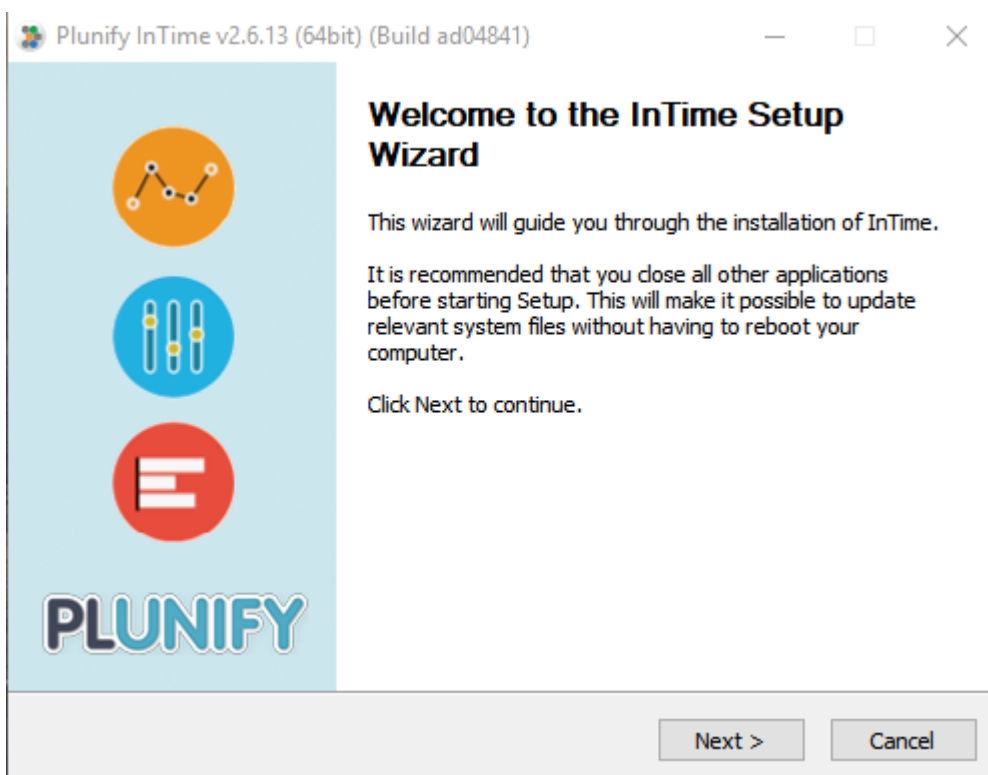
Plunify InTime v2.6.13 (64bit) (Build ad04841)

PLUNIFY

Welcome to the InTime Setup Wizard

This wizard will guide you through the installation of InTime.

It is recommended that you close all other applications before starting Setup. This will make it possible to update relevant system files without having to reboot your computer.

Click Next to continue.

Next >

Cancel